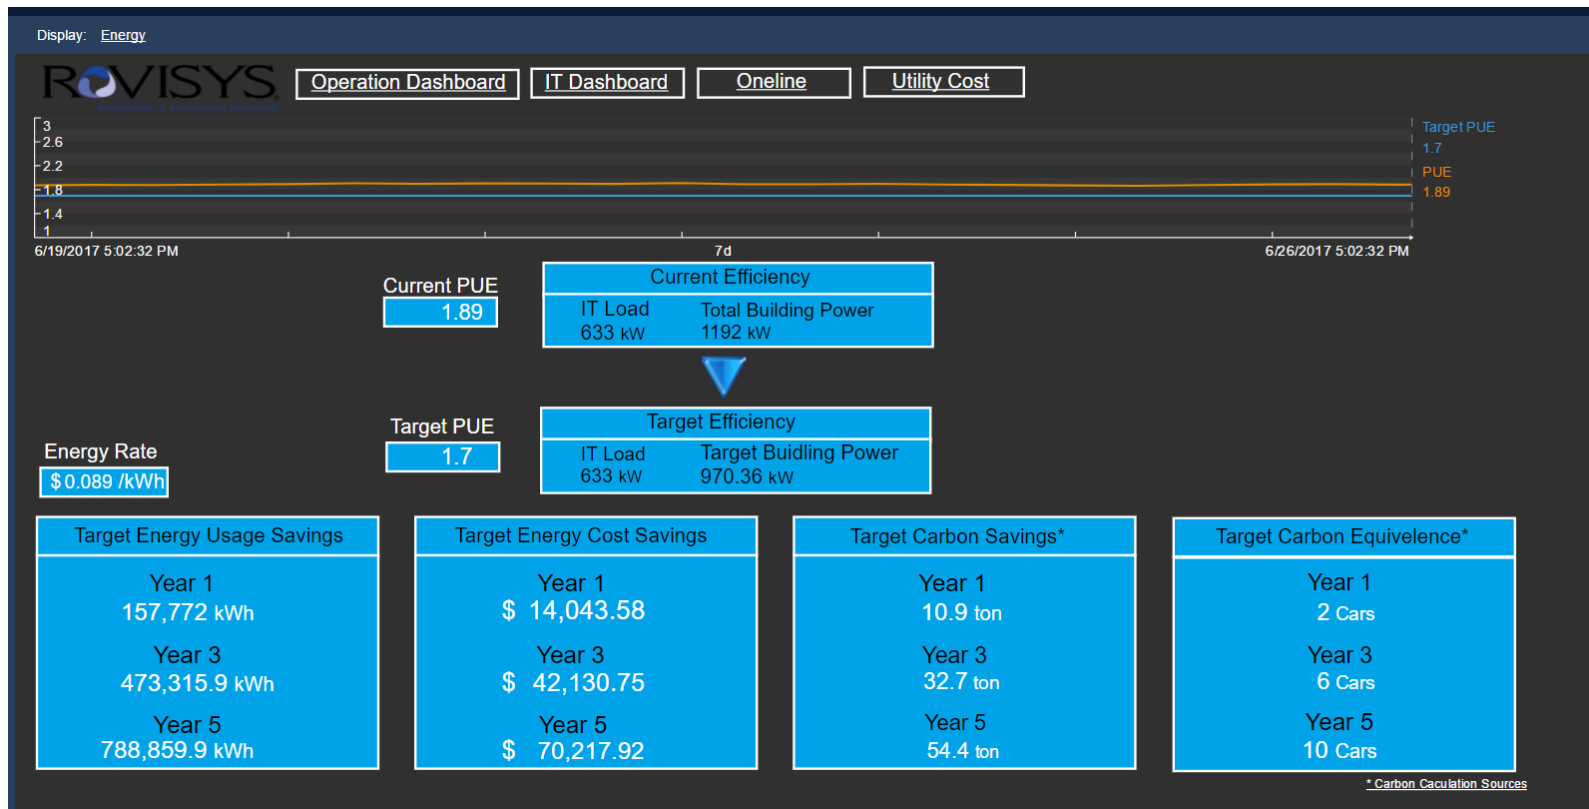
Display: Energy

ROVISYS
Automation & Information Solutions

Operation Dashboard
IT Dashboard
Oneline
Utility Cost

3
2.6
2.2
1.8
1.4
1
6/19/2017 5:02:32 PM
7d
6/26/2017 5:02:32 PM

Target PUE
1.7
PUE
1.89

Current PUE
1.89

Current Efficiency
IT Load
633 kW
Total Building Power
1192 kW

Target PUE
1.7

Target Efficiency
IT Load
633 kW
Target Buidling Power
970.36 kW

Energy Rate
$ 0.089 /kWh

Target Energy Usage Savings
Year 1
157,772 kWh
Year 3
473,315.9 kWh
Year 5
788,859.9 kWh

Target Energy Cost Savings
Year 1
$ 14,043.58
Year 3
$ 42,130.75
Year 5
$ 70,217.92

Target Carbon Savings*
Year 1
10.9 ton
Year 3
32.7 ton
Year 5
54.4 ton

Target Carbon Equivelence*
Year 1
2 Cars
Year 3
6 Cars
Year 5
10 Cars

* Carbon Caculation Sources